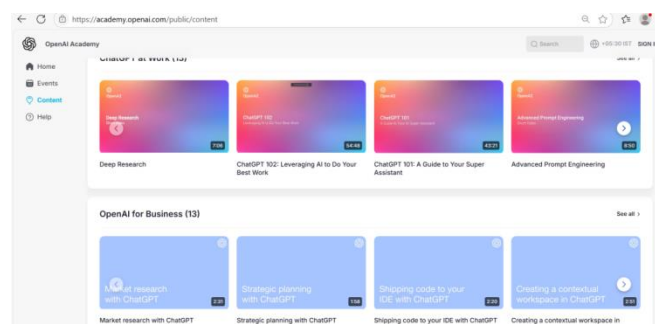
https://academy.openai.com/public/content

OpenAI Academy

Search

+05:30 IST

SIGN

Home

Events

Content

Help

ChatGPT at Work (13)

See all >

OpenAI

Deep Research

7:06

Deep Research

OpenAI

ChatGPT 102

Leveraging AI to Do Your Best Work

54:48

ChatGPT 102: Leveraging AI to Do Your Best Work

OpenAI

ChatGPT 101

A Guide to Your Super Assistant

43:21

ChatGPT 101: A Guide to Your Super Assistant

OpenAI

Advanced Prompt Engineering

6:50

Advanced Prompt Engineering

OpenAI for Business (13)

See all >

Market research with ChatGPT

2:31

Market research with ChatGPT

Strategic planning with ChatGPT

1:58

Strategic planning with ChatGPT

Shipping code to your IDE with ChatGPT

2:20

Shipping code to your IDE with ChatGPT

Creating a contextual workspace in ChatGPT

2:51

Creating a contextual workspace in